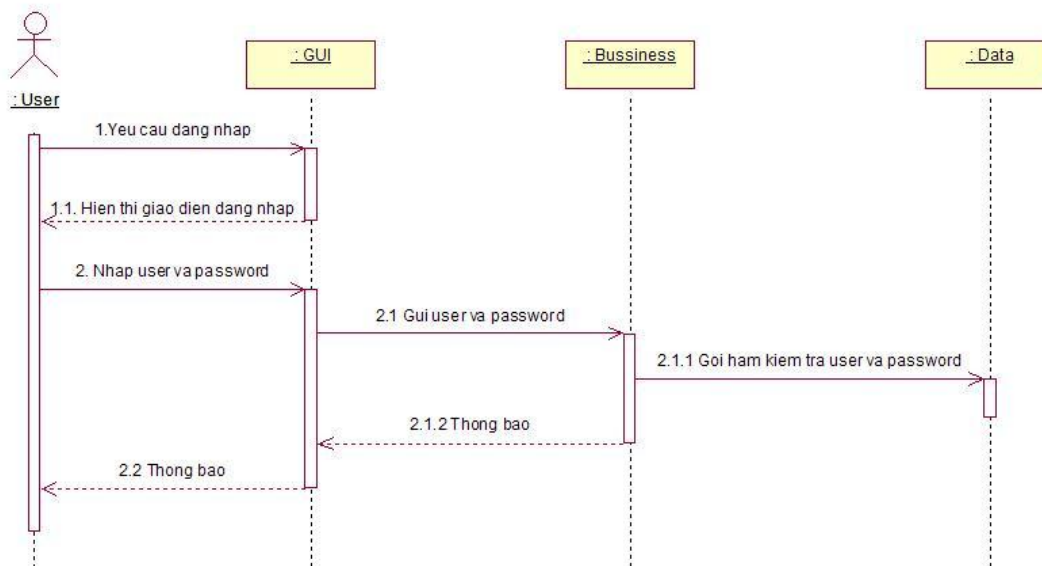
: User

: GUI

: Bussiness

: Data

1.Yeu cau dang nhap

1.1. Hien thi giao dien dang nhap

2. Nhap user va password

2.1 Gui user va password

2.1.1 Goi ham kiem tra user va password

2.1.2 Thong bao

2.2 Thong bao